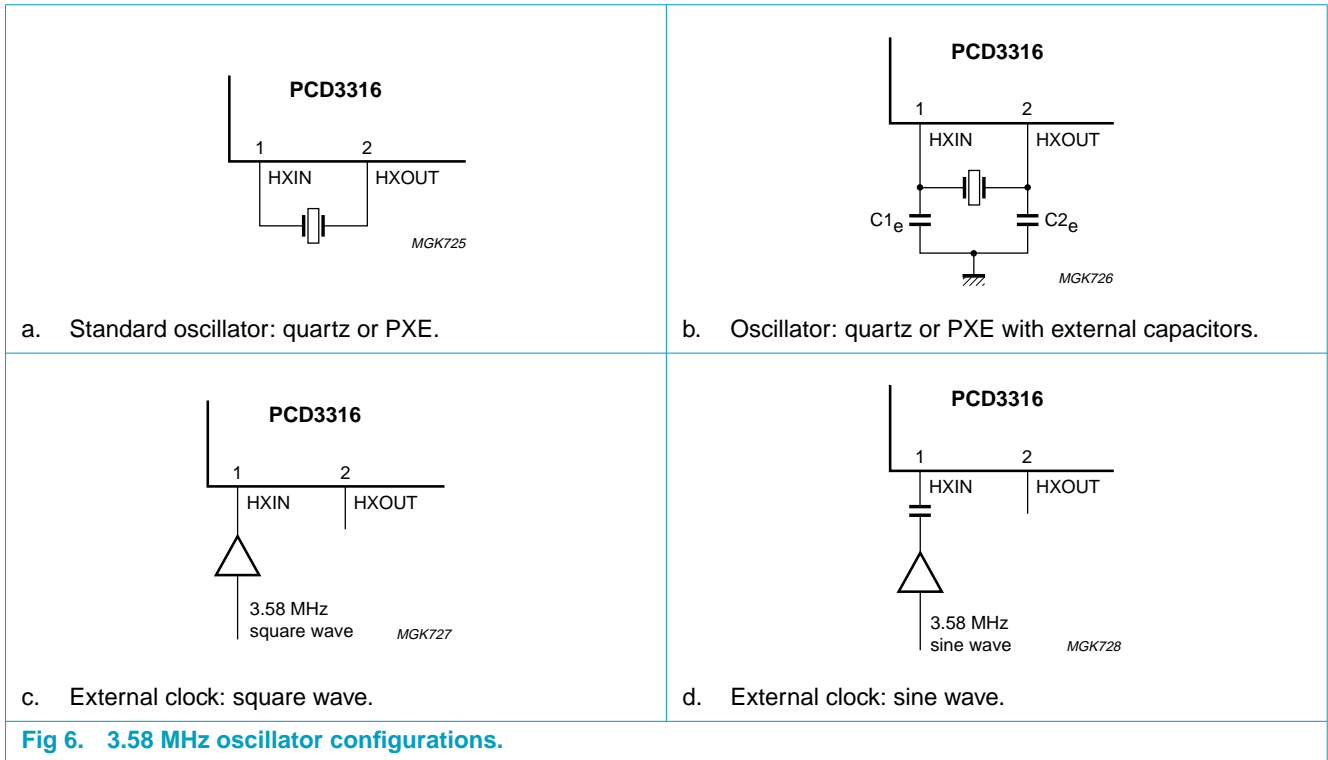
PCD3316

1 2

HXIN HXOUT

MGK725

a. Standard oscillator: quartz or PXE.

PCD3316

1 2

HXIN HXOUT

$C1_e$ $C2_e$

MGK726

b. Oscillator: quartz or PXE with external capacitors.

PCD3316

1 2

HXIN HXOUT

3.58 MHz square wave

MGK727

c. External clock: square wave.

PCD3316

1 2

HXIN HXOUT

3.58 MHz sine wave

MGK728

d. External clock: sine wave.

Fig 6. 3.58 MHz oscillator configurations.